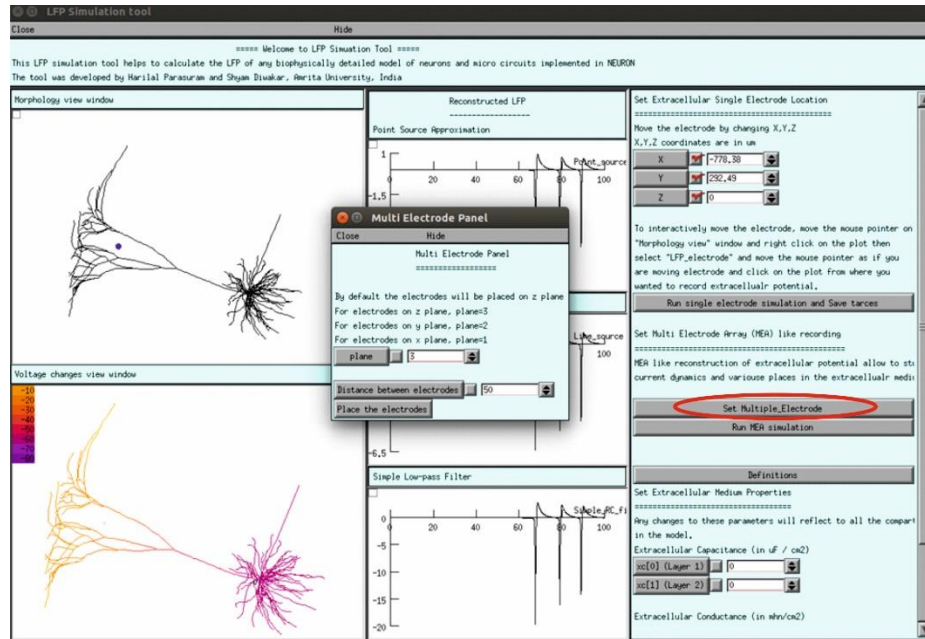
LFP Simulation tool

Close Hide

===== Welcome to LFP Simulation Tool =====
This LFP simulation tool helps to calculate the LFP of any biophysically detailed model of neurons and micro circuits implemented in NEURON
The tool was developed by Harilal Parasuram and Shyam Diwakar, Amrita University, India

Morphology view window

Voltage changes view window

-10
-20
-30
-40
-50
-60
-70
-80

Reconstructed LFP
------------------
Point Source Approximation

1
-1.5
20 40 60 80 100
Point_source

Line_source

-6.5

Simple Low-pass Filter

0
-5
-10
-15
-20
20 40 60 80 100
Simple_RC_fi

Multi Electrode Panel

Close Hide

Multi Electrode Panel
==================

By default the electrodes will be placed on z plane
For electrodes on z plane, plane=3
For electrodes on y plane, plane=2
For electrodes on x plane, plane=1

plane 3

Distance between electrodes 50

Place the electrodes

Set Extracellular Single Electrode Location
==========================================
Move the electrode by changing X,Y,Z
X,Y,Z coordinates are in um

X -778.38
Y 292.49
Z 0

To interactively move the electrode, move the mouse pointer on "Morphology view" window and right click on the plot then select "LFP_electrode" and move the mouse pointer as if you are moving electrode and click on the plot from where you wanted to record extracellualr potential.

Run single electrode simulation and Save tarces

Set Multi Electrode Array (MEA) like recording
==========================================
MEA like reconstruction of extracellular potential allow to st current dynamics and variouse places in the extracellualr medi

Set Multiple_Electrode

Run MEA simulation

Definitions

Set Extracellular Medium Properties
==========================================
Any changes to these parameters will reflect to all the compart in the model.
Extracellular Capacitance (in uF / cm2)

xc[0] (Layer 1) 0
xc[1] (Layer 2) 0

Extracellular Conductance (in mhn/cm2)